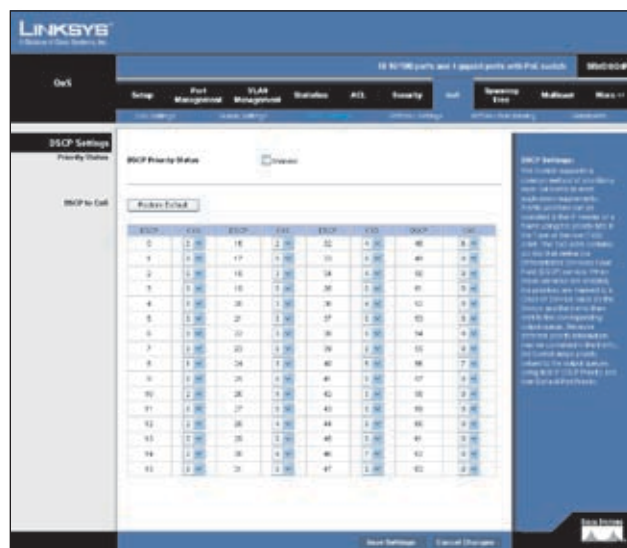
LINKSYS
A Division of Cisco Systems, Inc.

QoS

16 10/100 ports and 1 gigabit ports with PoE switch

Setup | Port Management | VLAN Management | Statistics | ACL | Security | QoS | Spanning Tree | Multicast | More >>

DSCP Settings

Priority Status

DSCP Priority Status

Enable

DSCP to CoS

Restore Default

| DSCP | CoS | DSCP | CoS | DSCP | CoS | DSCP | CoS |
|---|---|---|---|---|---|---|---|
| 0 | 0 | 16 | 2 | 32 | 4 | 48 | 6 |
| 1 | 0 | 17 | 2 | 33 | 4 | 49 | 6 |
| 2 | 0 | 18 | 2 | 34 | 4 | 50 | 6 |
| 3 | 0 | 19 | 2 | 35 | 4 | 51 | 6 |
| 4 | 0 | 20 | 2 | 36 | 4 | 52 | 6 |
| 5 | 0 | 21 | 2 | 37 | 4 | 53 | 6 |
| 6 | 0 | 22 | 2 | 38 | 4 | 54 | 6 |
| 7 | 0 | 23 | 2 | 39 | 4 | 55 | 6 |
| 8 | 1 | 24 | 3 | 40 | 5 | 56 | 7 |
| 9 | 1 | 25 | 3 | 41 | 5 | 57 | 7 |
| 10 | 1 | 26 | 3 | 42 | 5 | 58 | 7 |
| 11 | 1 | 27 | 3 | 43 | 5 | 59 | 7 |
| 12 | 1 | 28 | 3 | 44 | 5 | 60 | 7 |
| 13 | 1 | 29 | 3 | 45 | 5 | 61 | 7 |
| 14 | 1 | 30 | 3 | 46 | 5 | 62 | 7 |
| 15 | 1 | 31 | 3 | 47 | 5 | 63 | 7 |

DSCP Settings
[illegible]

Save Settings | Cancel Changes

Cisco Systems